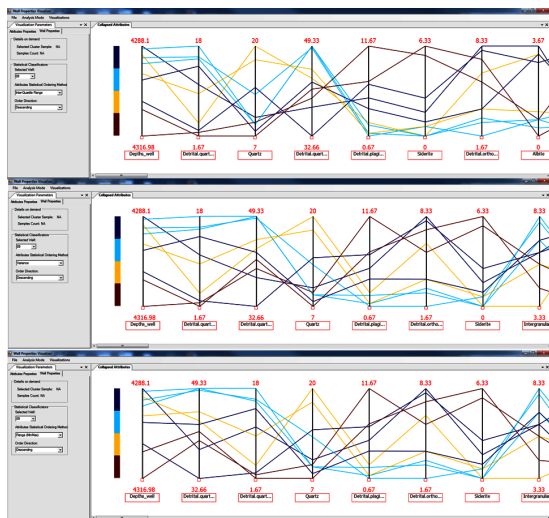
Well Properties Visualizer
File Analysis Mode Visualizations
Visualization Parameters
Attributes Properties Well Properties
Details on demand
Selected Cluster Sample: NA
Samples Count: NA
Statistical Classifications
Selected Well
Attributes Statistical Ordering Method
Inter Quartile Range
Order Direction
Descending
Collapsed Attributes

4288.1 18 20 49.33 11.67 6.33 8.33 3.67
0 1.67 7 32.66 0.67 0 1.67 0
Depths_well Detrital.quart... Quartz Detrital.quart... Detrital.plagi... Siderite Detrital.ortho... Albite

Well Properties Visualizer
File Analysis Mode Visualizations
Visualization Parameters
Attributes Properties Well Properties
Details on demand
Selected Cluster Sample: NA
Samples Count: NA
Statistical Classifications
Selected Well
Attributes Statistical Ordering Method
Variance
Order Direction
Descending
Collapsed Attributes

4288.1 18 49.33 20 11.67 8.33 6.33 8.33
4316.98 1.67 32.66 7 0.67 1.67 0 3.33
Depths_well Detrital.quart... Detrital.quart... Quartz Detrital.plagi... Detrital.ortho... Siderite Intergranular...

Well Properties Visualizer
File Analysis Mode Visualizations
Visualization Parameters
Attributes Properties Well Properties
Details on demand
Selected Cluster Sample: NA
Samples Count: NA
Statistical Classifications
Selected Well
Attributes Statistical Ordering Method
Range (Min/Max)
Order Direction
Descending
Collapsed Attributes

4288.1 49.33 18 20 11.67 8.33 6.33 8.33
4316.98 32.66 1.67 7 0.67 1.67 0 3.33
Depths_well Detrital.quart... Detrital.quart... Quartz Detrital.plagi... Detrital.ortho... Siderite Intergranular...